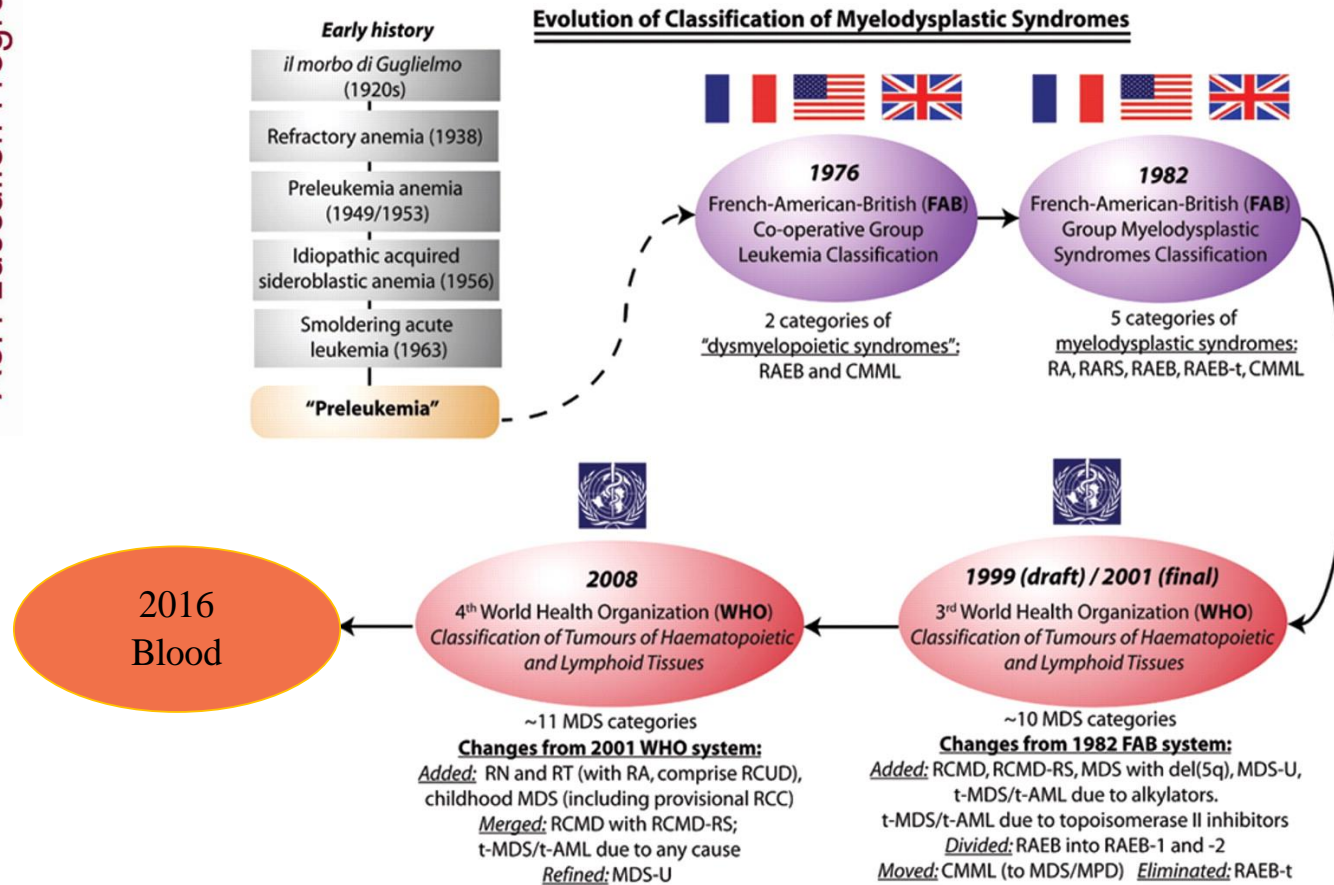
Early history

il morbo di Guglielmo (1920s)

Refractory anemia (1938)

Preleukemia anemia (1949/1953)

Idiopathic acquired sideroblastic anemia (1956)

Smoldering acute leukemia (1963)

"Preleukemia"

Evolution of Classification of Myelodysplastic Syndromes

1976
French-American-British (FAB) Co-operative Group Leukemia Classification

2 categories of "dysmyelopoietic syndromes": RAEB and CMML

1982
French-American-British (FAB) Group Myelodysplastic Syndromes Classification

5 categories of myelodysplastic syndromes: RA, RARS, RAEB, RAEB-t, CMML

2016
Blood

2008
4th World Health Organization (WHO) Classification of Tumours of Haematopoietic and Lymphoid Tissues

~11 MDS categories
Changes from 2001 WHO system:
Added: RN and RT (with RA, comprise RCUD), childhood MDS (including provisional RCC)
Merged: RCMD with RCMD-RS;
t-MDS/t-AML due to any cause
Refined: MDS-U

1999 (draft) / 2001 (final)
3rd World Health Organization (WHO) Classification of Tumours of Haematopoietic and Lymphoid Tissues

~10 MDS categories
Changes from 1982 FAB system:
Added: RCMD, RCMD-RS, MDS with del(5q), MDS-U, t-MDS/t-AML due to alkylators.
t-MDS/t-AML due to topoisomerase II inhibitors
Divided: RAEB into RAEB-1 and -2
Moved: CMML (to MDS/MPD) Eliminated: RAEB-t